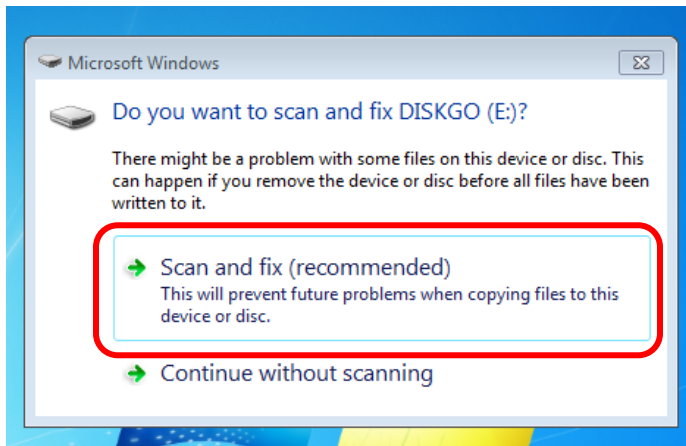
Microsoft Windows

Do you want to scan and fix DISKGO (E:)?

There might be a problem with some files on this device or disc. This can happen if you remove the device or disc before all files have been written to it.

Scan and fix (recommended)
This will prevent future problems when copying files to this device or disc.

Continue without scanning